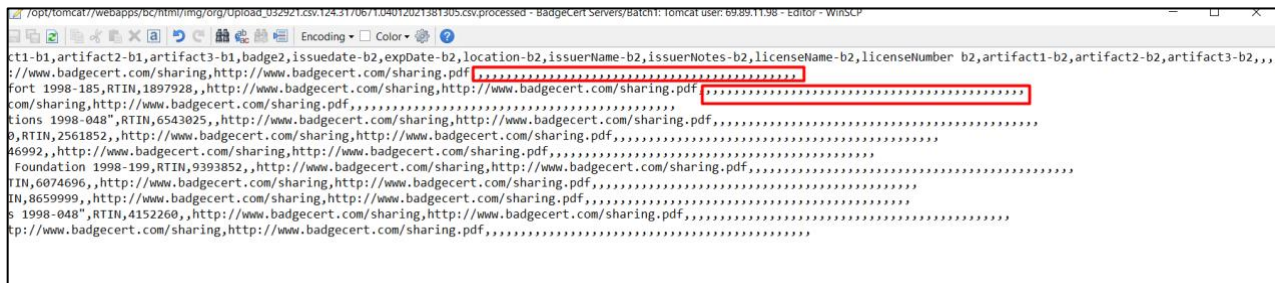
/opt/tomcat7/webapps/bc/html/img/org/Upload_032921.csv.124.31706711.0401202138l305.csv.processed - BadgeCert Servers/Batch1: Tomcat user: 69.89.11.98 - Editor - WinSCP

Encoding ▾ Color ▾

ct1-b1,artifact2-b1,artifact3-b1,badge2,issuedate-b2,expDate-b2,location-b2,issuerName-b2,issuerNotes-b2,licenseName-b2,licenseNumber b2,artifact1-b2,artifact2-b2,artifact3-b2,,,
://www.badgecert.com/sharing,http://www.badgecert.com/sharing.pdf,,,,,,,,,,,,,,,,,,,,,,,,,,,,,,,,,,,,,,,
fort 1998-185,RTIN,1897928,,http://www.badgecert.com/sharing,http://www.badgecert.com/sharing.pdf,,,,,,,,,,,,,,,,,,,,,,,,,,,,,,,,,,,,,,,
com/sharing,http://www.badgecert.com/sharing.pdf,,,,,,,,,,,,,,,,,,,,,,,,,,,,,,,,,,,,,,,,,
tions 1998-048",RTIN,6543025,,http://www.badgecert.com/sharing,http://www.badgecert.com/sharing.pdf,,,,,,,,,,,,,,,,,,,,,,,,,,,,,,,,,,,,,,,,
0,RTIN,2561852,,http://www.badgecert.com/sharing,http://www.badgecert.com/sharing.pdf,,,,,,,,,,,,,,,,,,,,,,,,,,,,,,,,,,,,,,,,
46992,,http://www.badgecert.com/sharing,http://www.badgecert.com/sharing.pdf,,,,,,,,,,,,,,,,,,,,,,,,,,,,,,,,,,,,,,,,
Foundation 1998-199,RTIN,9393852,,http://www.badgecert.com/sharing,http://www.badgecert.com/sharing.pdf,,,,,,,,,,,,,,,,,,,,,,,,,,,,,,,,,,,,,,,,
TIN,6074696,,http://www.badgecert.com/sharing,http://www.badgecert.com/sharing.pdf,,,,,,,,,,,,,,,,,,,,,,,,,,,,,,,,,,,,,,,,
IN,8659999,,http://www.badgecert.com/sharing,http://www.badgecert.com/sharing.pdf,,,,,,,,,,,,,,,,,,,,,,,,,,,,,,,,,,,,,,,,
s 1998-048",RTIN,4152260,,http://www.badgecert.com/sharing,http://www.badgecert.com/sharing.pdf,,,,,,,,,,,,,,,,,,,,,,,,,,,,,,,,,,,,,,,,
tp://www.badgecert.com/sharing,http://www.badgecert.com/sharing.pdf,,,,,,,,,,,,,,,,,,,,,,,,,,,,,,,,,,,,,,,,